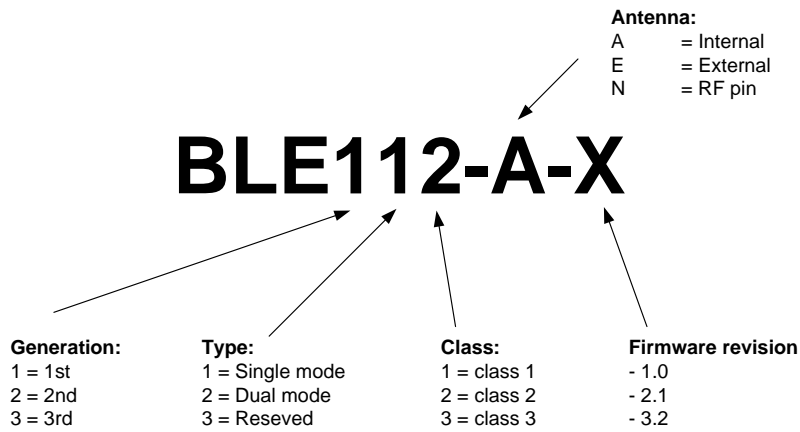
**Antenna:**
A = Internal
E = External
N = RF pin

**BLE112-A-X**

**Generation:**
1 = 1st
2 = 2nd
3 = 3rd

**Type:**
1 = Single mode
2 = Dual mode
3 = Reseved

**Class:**
1 = class 1
2 = class 2
3 = class 3

**Firmware revision**
- 1.0
- 2.1
- 3.2